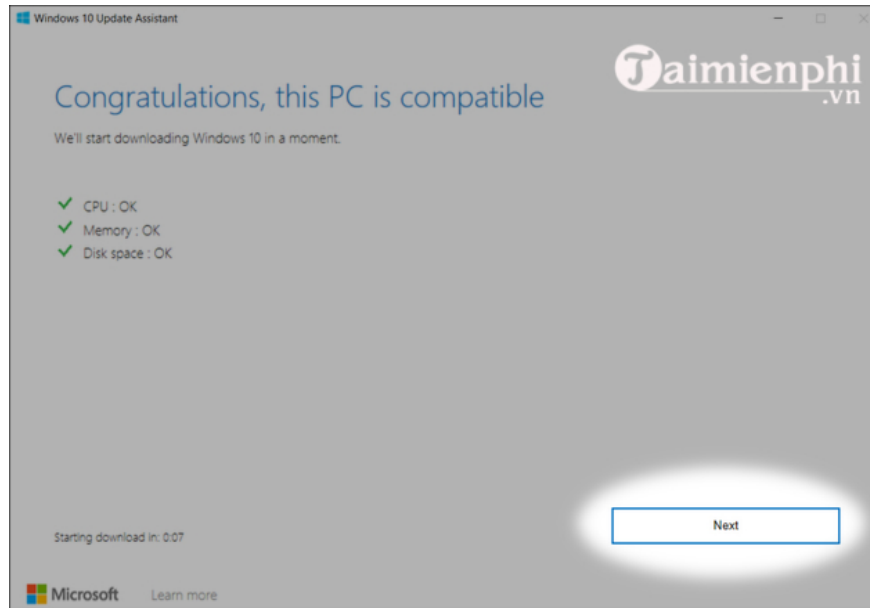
Windows 10 Update Assistant

Taimienphi
.vn

Congratulations, this PC is compatible

We'll start downloading Windows 10 in a moment.

CPU : OK
Memory : OK
Disk space : OK

Starting download in: 0:07

Next

Microsoft Learn more